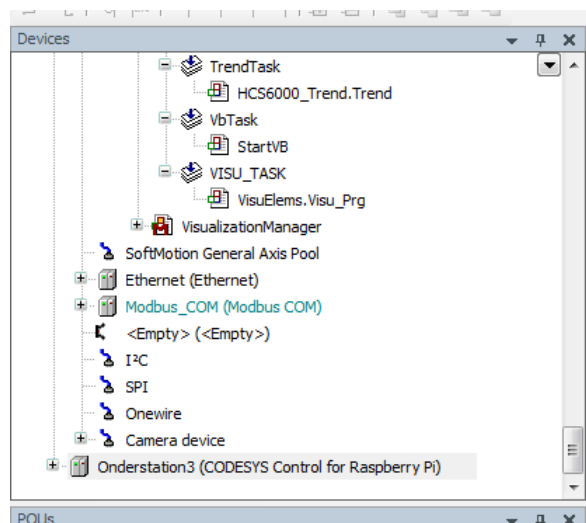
Devices

TrendTask
HCS6000_Trend.Trend
VbTask
StartVB
VISU_TASK
VisuElems.Visu_Prg
VisualizationManager
SoftMotion General Axis Pool
Ethernet (Ethernet)
Modbus_COM (Modbus COM)
<Empty> (<Empty>)
I²C
SPI
Onewire
Camera device
Onderstation3 (CODESYS Control for Raspberry Pi)

POUs